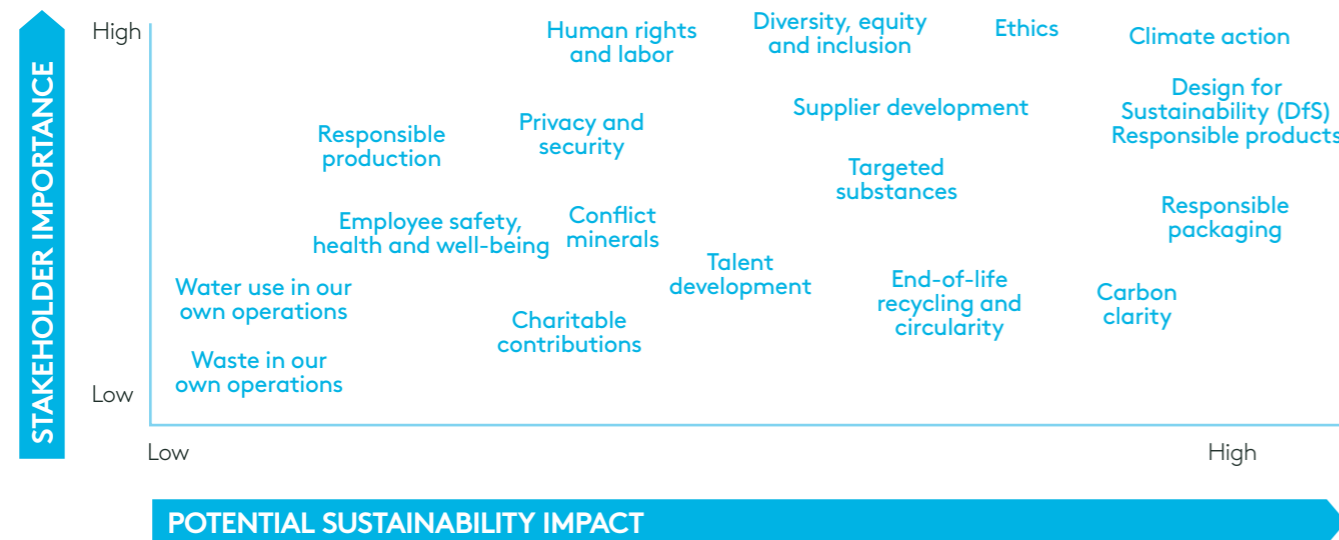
STAKEHOLDER IMPORTANCE

High

Low

Human rights and labor

Diversity, equity and inclusion

Ethics

Climate action

Design for Sustainability (DfS) Responsible products

Supplier development

Responsible production

Privacy and security

Targeted substances

Employee safety, health and well-being

Conflict minerals

Responsible packaging

Talent development

Water use in our own operations

End-of-life recycling and circularity

Carbon clarity

Charitable contributions

Waste in our own operations

Low

High

POTENTIAL SUSTAINABILITY IMPACT